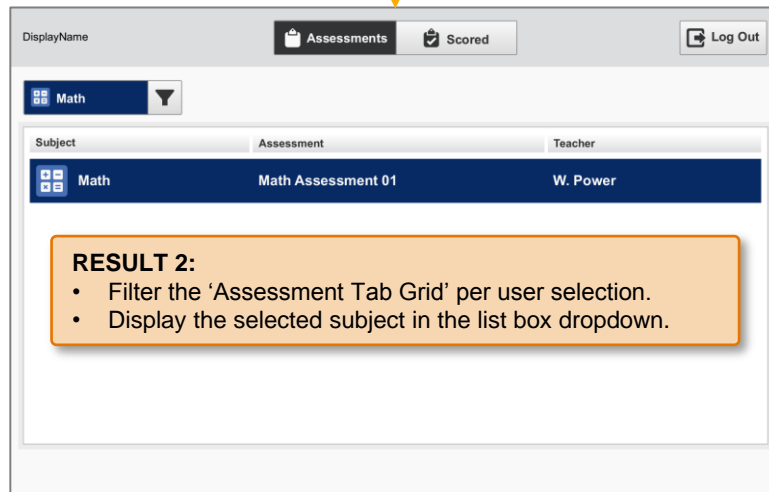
DisplayName

Assessments Scored

Log Out

Math

| Subject | Assessment | Teacher |
|---|---|---|
| Math | Math Assessment 01 | W. Power |

RESULT 2:
• Filter the ‘Assessment Tab Grid’ per user selection.
• Display the selected subject in the list box dropdown.